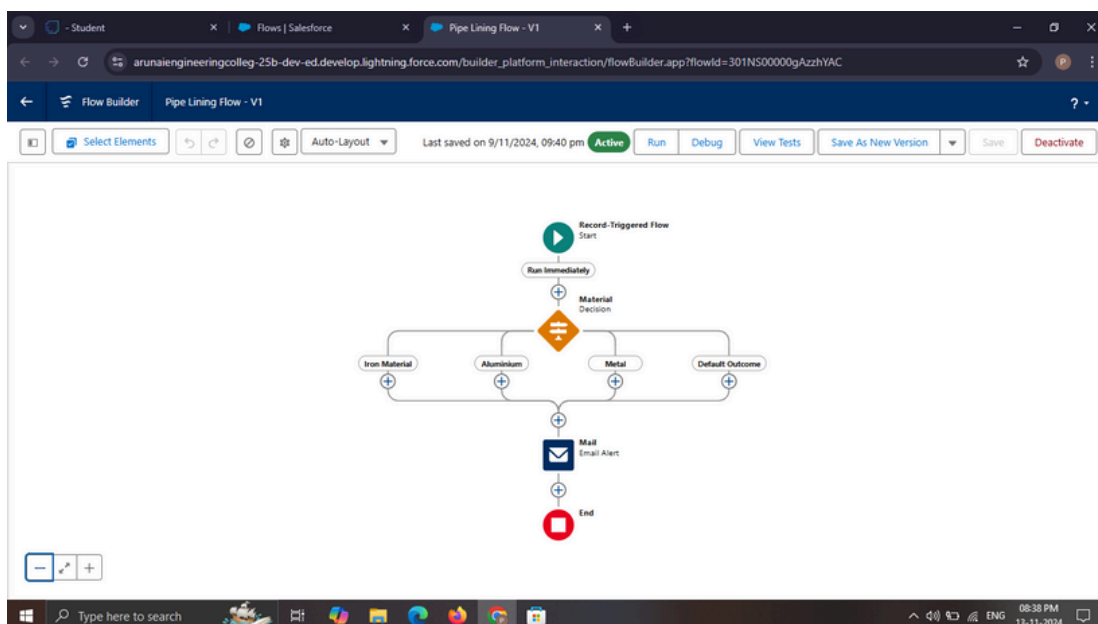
- Student
Flows | Salesforce
Pipe Lining Flow - V1
arunaiengineeringcolleg-25b-dev-ed.develop.lightning.force.com/builder_platform_interaction/flowBuilder.app?flowId=301NS00000gAzzhYAC
P
Flow Builder
Pipe Lining Flow - V1
?
Select Elements
Auto-Layout
Last saved on 9/11/2024, 09:40 pm
Active
Run
Debug
View Tests
Save As New Version
Save
Deactivate

Record-Triggered Flow
Start
Run Immediately
Material
Decision
Iron Material
Aluminium
Metal
Default Outcome
Mail
Email Alert
End

Type here to search
ENG
08:38 PM
13-11-2024